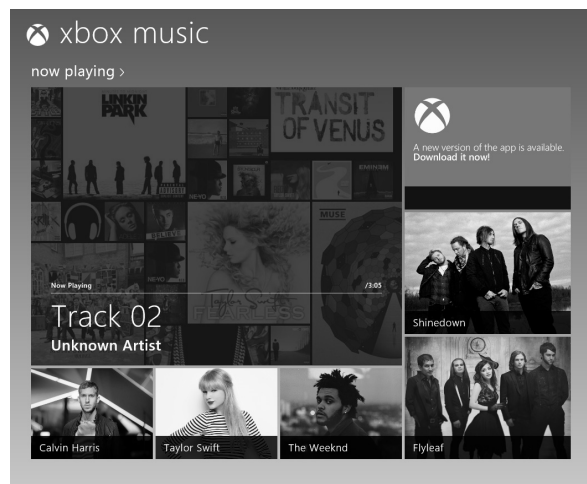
xbox music

now playing ›

LINKIN PARK

TRANSIT OF VENUS

EMINEM

MUSE

BELIEVE

FEARLESS

A new version of the app is available. Download it now!

Now Playing

/3:05

Track 02

Unknown Artist

Shinedown

Calvin Harris

Taylor Swift

The Weeknd

Flyleaf